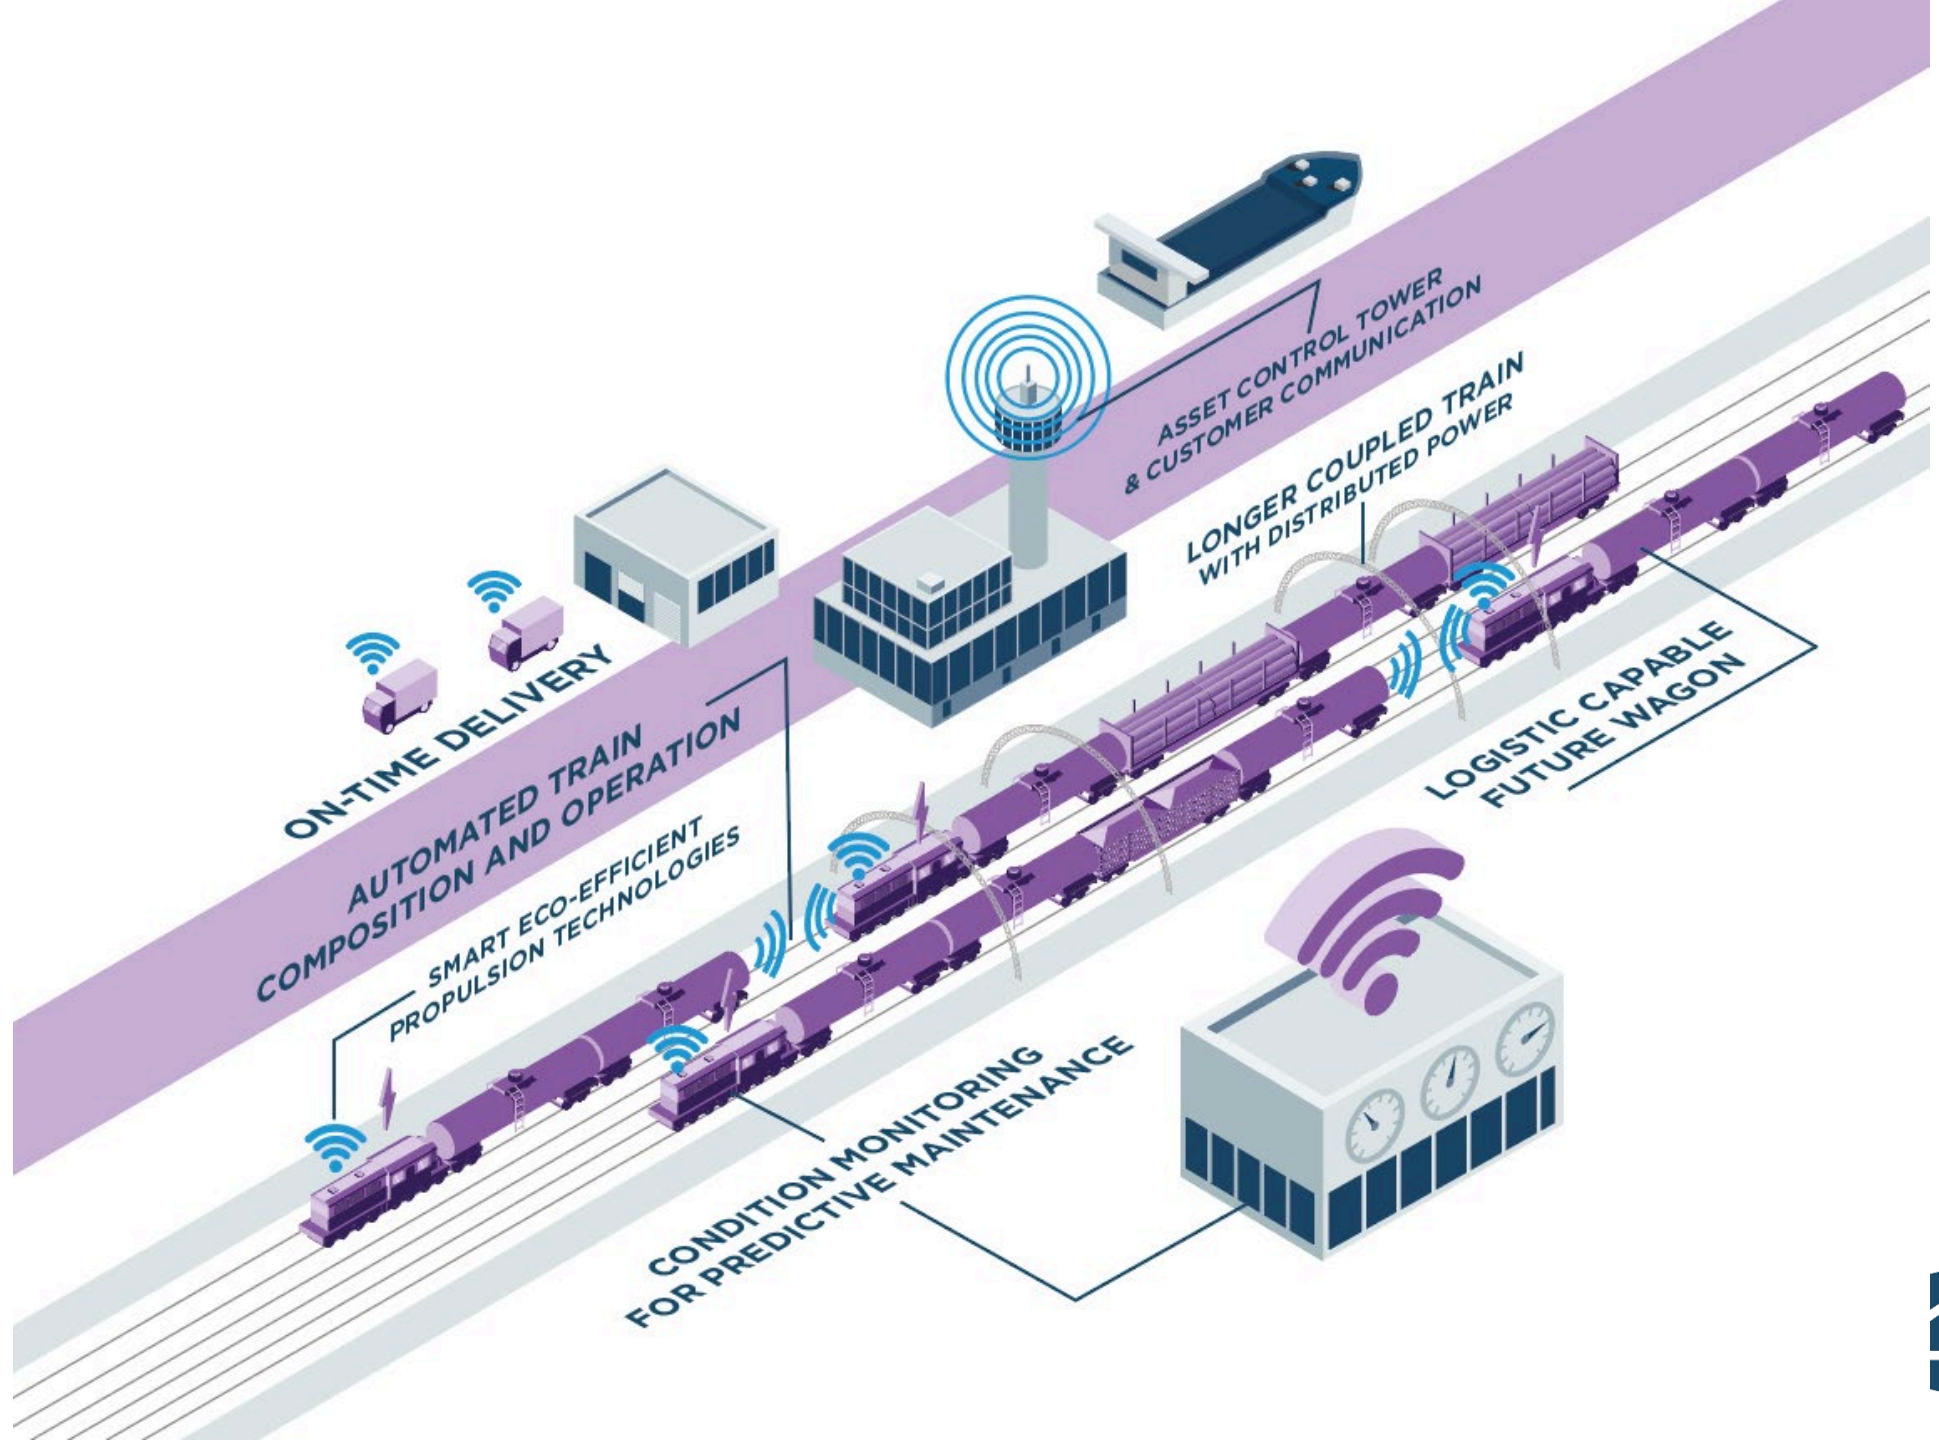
ASSET CONTROL TOWER & CUSTOMER COMMUNICATION

LONGER COUPLED TRAIN WITH DISTRIBUTED POWER

ON-TIME DELIVERY

AUTOMATED TRAIN COMPOSITION AND OPERATION

SMART ECO-EFFICIENT PROPULSION TECHNOLOGIES

LOGISTIC CAPABLE FUTURE WAGON

CONDITION MONITORING FOR PREDICTIVE MAINTENANCE